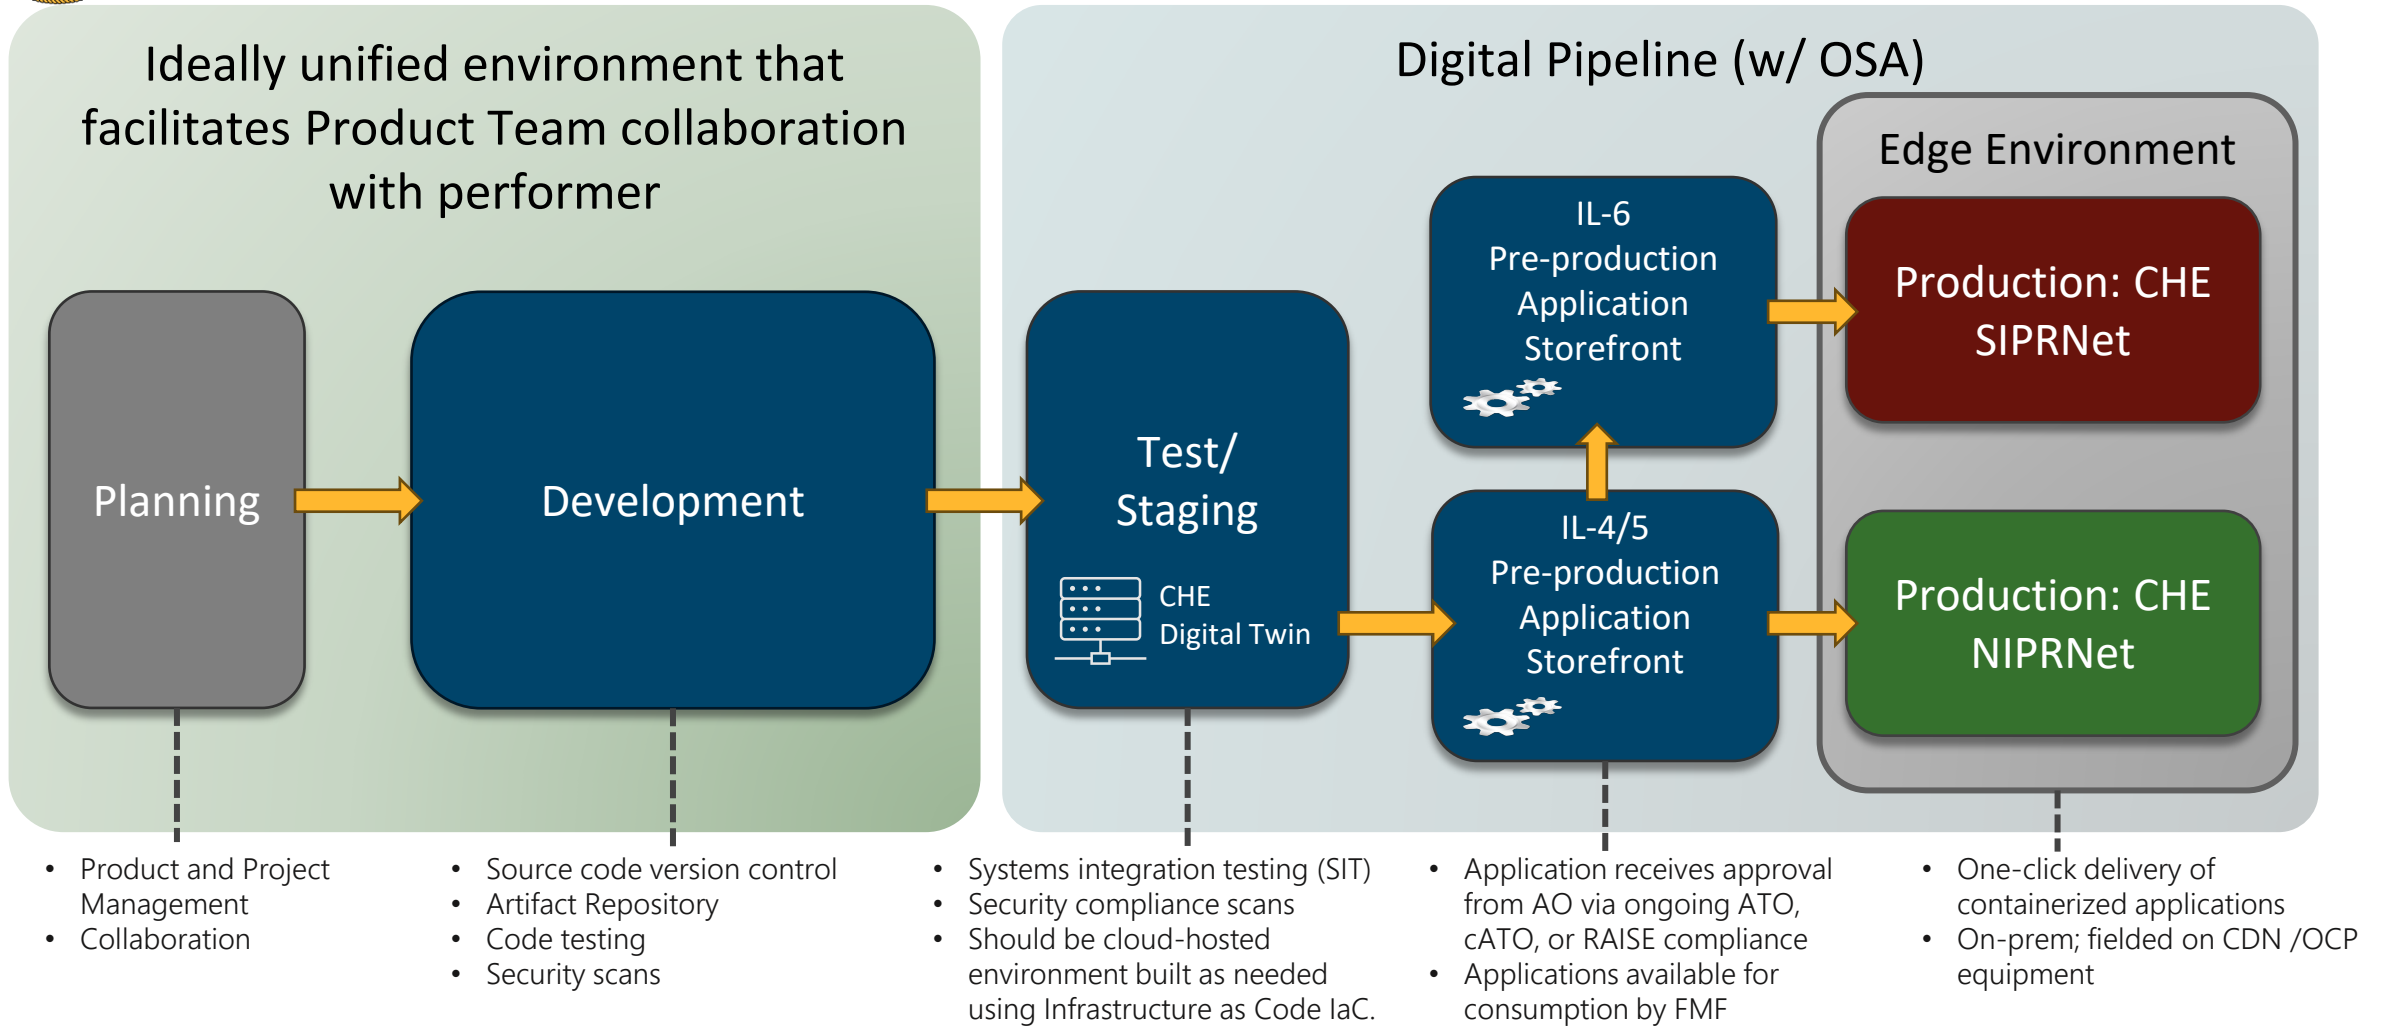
Ideally unified environment that facilitates Product Team collaboration with performer

Planning

Development

Digital Pipeline (w/ OSA)

Test/ Staging

CHE Digital Twin

IL-6 Pre-production Application Storefront

IL-4/5 Pre-production Application Storefront

Edge Environment

Production: CHE SIPRNet

Production: CHE NIPRNet

- Product and Project Management
- Collaboration

- Source code version control
- Artifact Repository
- Code testing
- Security scans

- Systems integration testing (SIT)
- Security compliance scans
- Should be cloud-hosted environment built as needed using Infrastructure as Code IaC.

- Application receives approval from AO via ongoing ATO, cATO, or RAISE compliance
- Applications available for consumption by FMF

- One-click delivery of containerized applications
- On-prem; fielded on CDN /OCP equipment